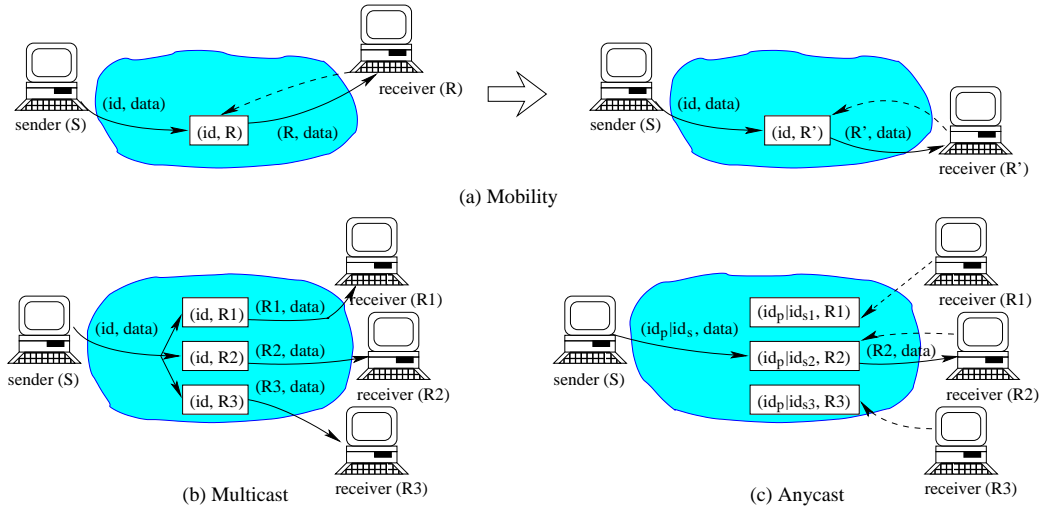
sender (S)
(id, data)
(id, R)
(R, data)
receiver (R)

sender (S)
(id, data)
(id, R')
(R', data)
receiver (R')

(a) Mobility

sender (S)
(id, data)
(id, R1)
(R1, data)
receiver (R1)
(id, R2)
(R2, data)
receiver (R2)
(id, R3)
(R3, data)
receiver (R3)

(b) Multicast

sender (S)
($id_p|id_s$, data)
($id_p|id_{s1}$, R1)
receiver (R1)
($id_p|id_{s2}$, R2)
(R2, data)
receiver (R2)
($id_p|id_{s3}$, R3)
receiver (R3)

(c) Anycast